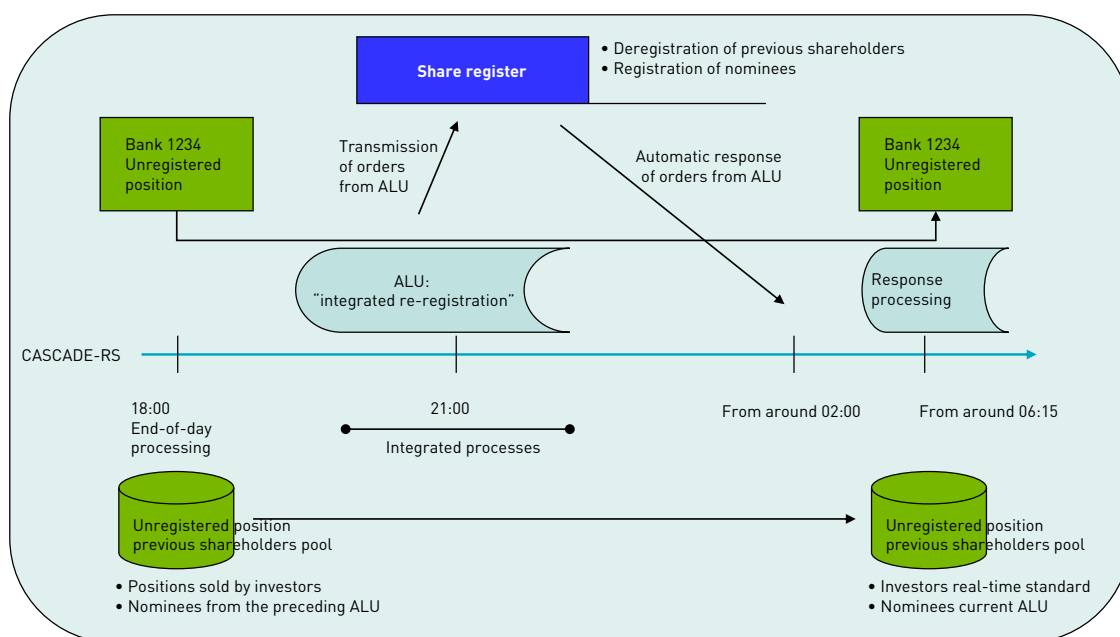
Share register

• Deregistration of previous shareholders
• Registration of nominees

Bank 1234
Unregistered position

Transmission of orders from ALU

Automatic response of orders from ALU

Bank 1234
Unregistered position

ALU:
"integrated re-registration"

Response processing

CASCADE-RS

18:00
End-of-day processing

21:00

Integrated processes

From around 02:00

From around 06:15

Unregistered position
previous shareholders pool

• Positions sold by investors
• Nominees from the preceding ALU

Unregistered position
previous shareholders pool

• Investors real-time standard
• Nominees current ALU